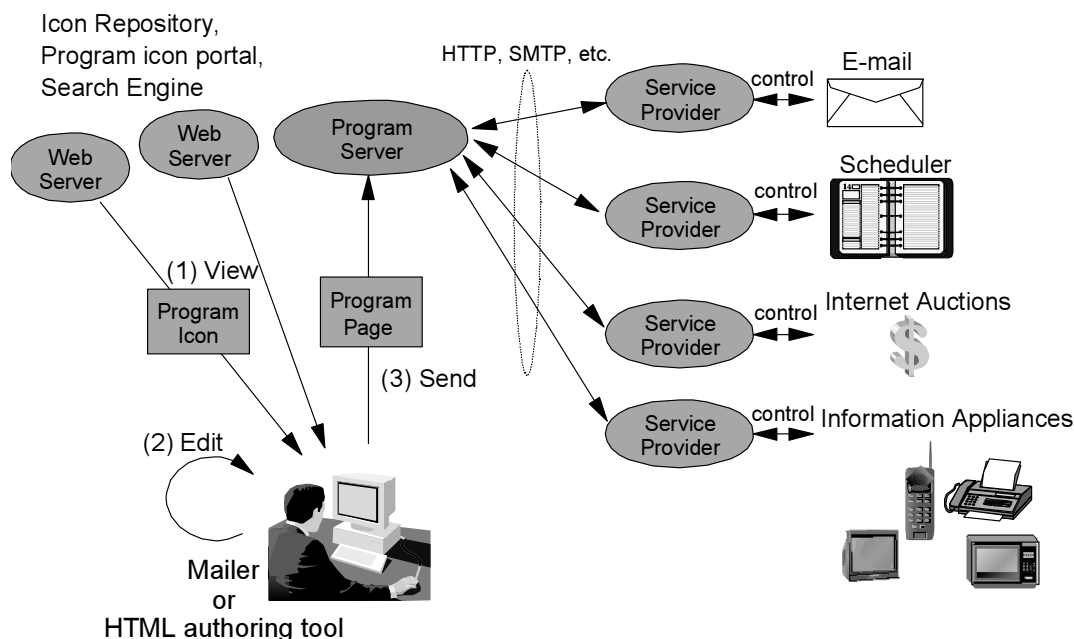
Icon Repository,
Program icon portal,
Search Engine

HTTP, SMTP, etc.

E-mail

Web Server

Web Server

Program Server

Service Provider

control

Scheduler

Service Provider

control

14

(1) View

Program Icon

Program Page

Internet Auctions

Service Provider

control

(3) Send

Service Provider

control

Information Appliances

(2) Edit

Mailer
or
HTML authoring tool